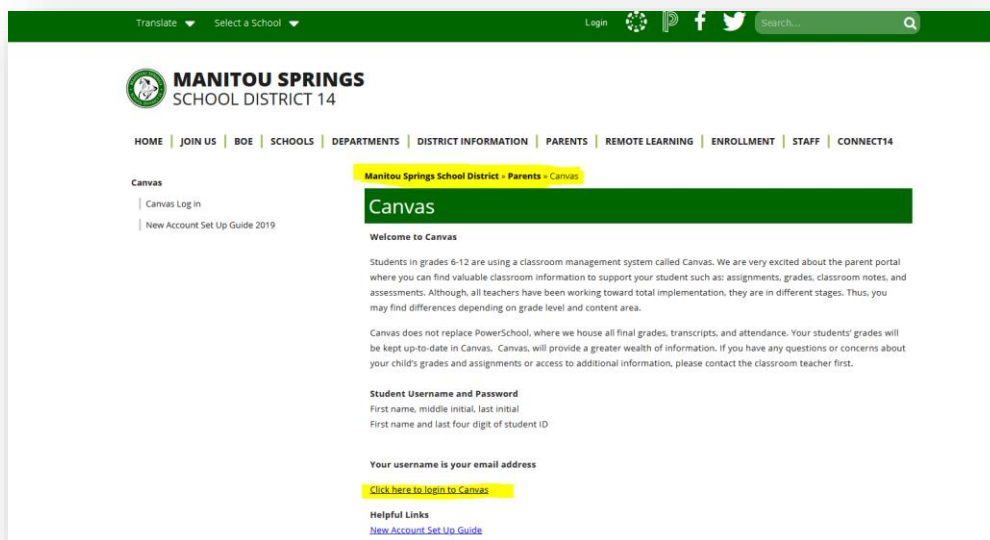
Translate Select a School Login Search...

MANITOU SPRINGS
SCHOOL DISTRICT 14

HOME | JOIN US | BOE | SCHOOLS | DEPARTMENTS | DISTRICT INFORMATION | PARENTS | REMOTE LEARNING | ENROLLMENT | STAFF | CONNECT14

Canvas
Canvas Log in
New Account Set Up Guide 2019

Manitou Springs School District » Parents » Canvas

Canvas

Welcome to Canvas

Students in grades 6-12 are using a classroom management system called Canvas. We are very excited about the parent portal where you can find valuable classroom information to support your student such as: assignments, grades, classroom notes, and assessments. Although, all teachers have been working toward total implementation, they are in different stages. Thus, you may find differences depending on grade level and content area.

Canvas does not replace PowerSchool, where we house all final grades, transcripts, and attendance. Your students' grades will be kept up-to-date in Canvas. Canvas, will provide a greater wealth of information. If you have any questions or concerns about your child's grades and assignments or access to additional information, please contact the classroom teacher first.

Student Username and Password
First name, middle initial, last initial
First name and last four digit of student ID

Your username is your email address

Click here to login to Canvas

Helpful Links
New Account Set Up Guide